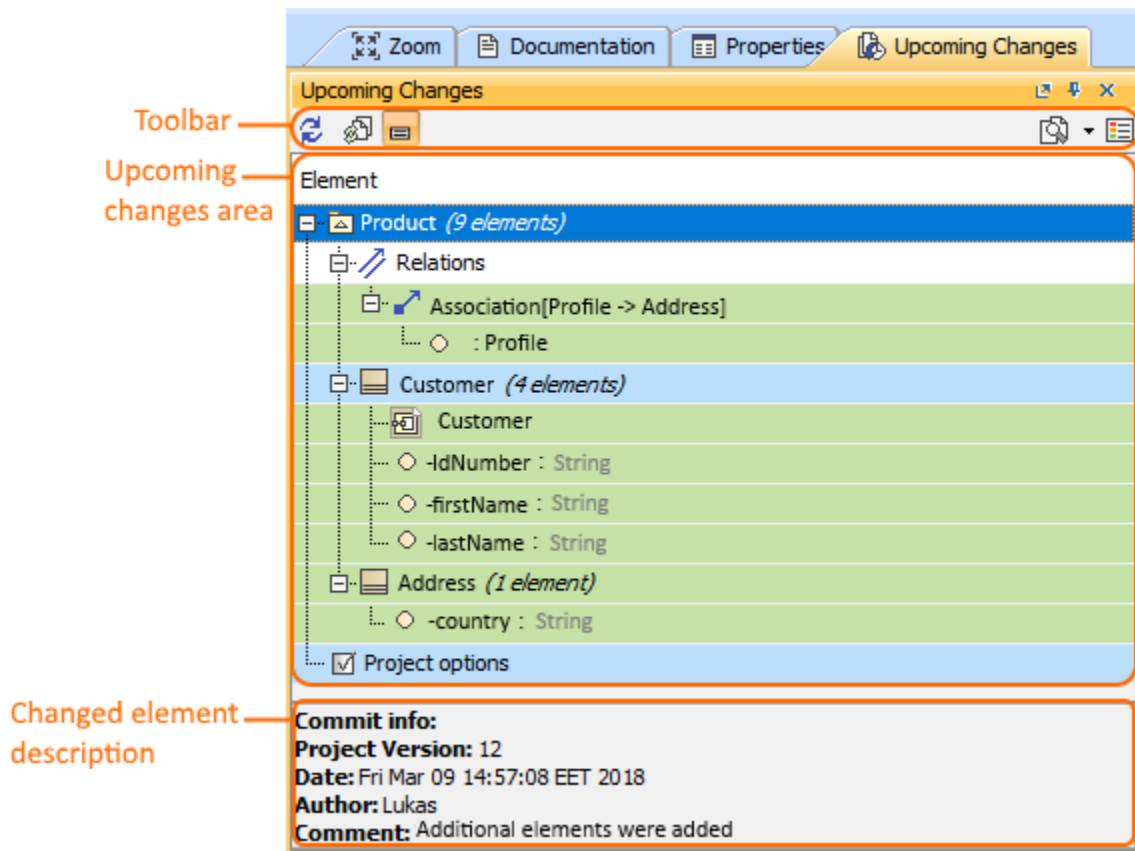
Zoom
Documentation
Properties
Upcoming Changes

Upcoming Changes

Toolbar

Upcoming changes area

Element

Product (9 elements)
Relations
Association[Profile -> Address]
: Profile
Customer (4 elements)
Customer
-IdNumber : String
-firstName : String
-lastName : String
Address (1 element)
-country : String
Project options

Changed element description

**Commit info:**
**Project Version:** 12
**Date:** Fri Mar 09 14:57:08 EET 2018
**Author:** Lukas
**Comment:** Additional elements were added